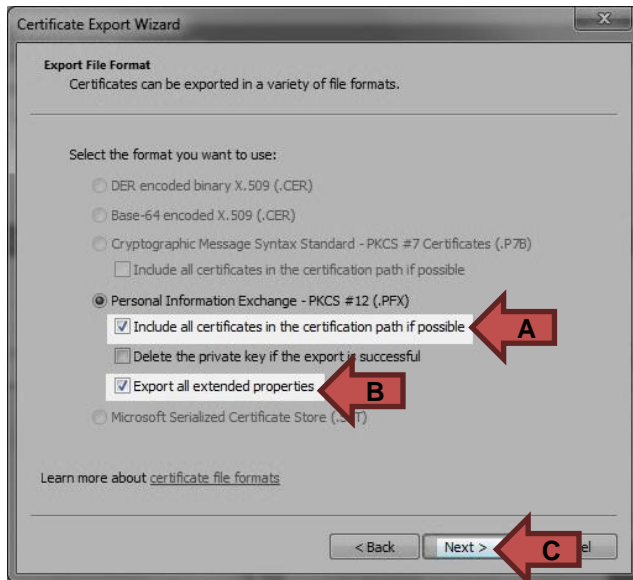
Certificate Export Wizard

Export File Format
Certificates can be exported in a variety of file formats.

Select the format you want to use:

DER encoded binary X.509 (.CER)

Base-64 encoded X.509 (.CER)

Cryptographic Message Syntax Standard - PKCS #7 Certificates (.P7B)

Include all certificates in the certification path if possible

Personal Information Exchange - PKCS #12 (.PFX)

Include all certificates in the certification path if possible

A

Delete the private key if the export is successful

Export all extended properties

B

Microsoft Serialized Certificate Store (.SST)

Learn more about certificate file formats

< Back

Next >

C

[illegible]el